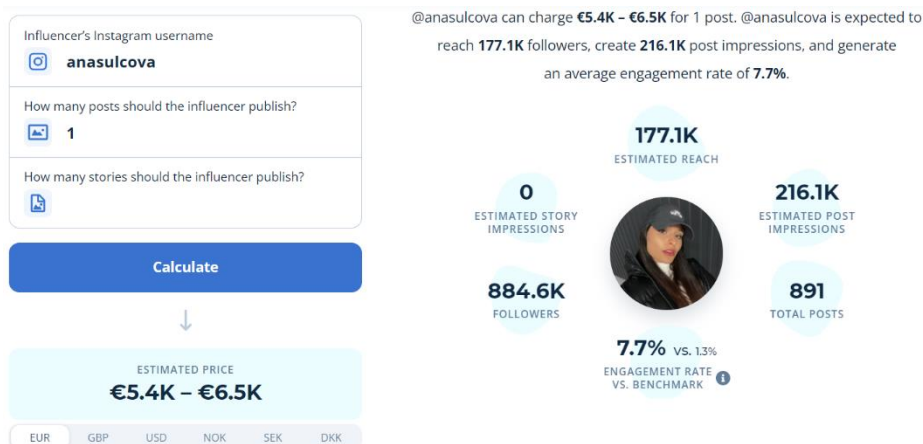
Influencer's Instagram username
anasulcova

How many posts should the influencer publish?
1

How many stories should the influencer publish?

Calculate

ESTIMATED PRICE
€5.4K – €6.5K

EUR GBP USD NOK SEK DKK

@anasulcova can charge €5.4K – €6.5K for 1 post. @anasulcova is expected to reach 177.1K followers, create 216.1K post impressions, and generate an average engagement rate of 7.7%.

177.1K
ESTIMATED REACH

0
ESTIMATED STORY IMPRESSIONS

216.1K
ESTIMATED POST IMPRESSIONS

884.6K
FOLLOWERS

891
TOTAL POSTS

7.7% vs. 1.3%
ENGAGEMENT RATE VS. BENCHMARK